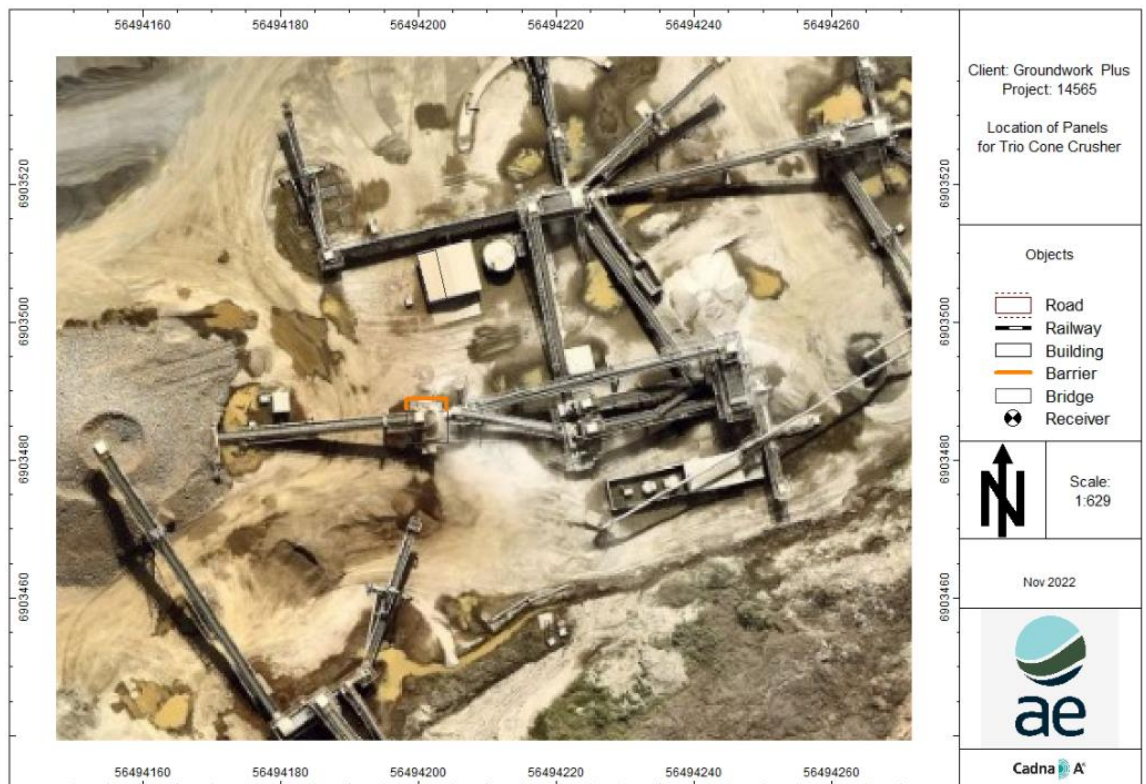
56494160 56494180 56494200 56494220 56494240 56494260

6903520 6903500 6903480 6903460

Client: Groundwork Plus
Project: 14565

Location of Panels for Trio Cone Crusher

Objects

Road
Railway
Building
Barrier
Bridge
Receiver

N

Scale:
1:629

Nov 2022

ae

56494160 56494180 56494200 56494220 56494240 56494260

Cadna A